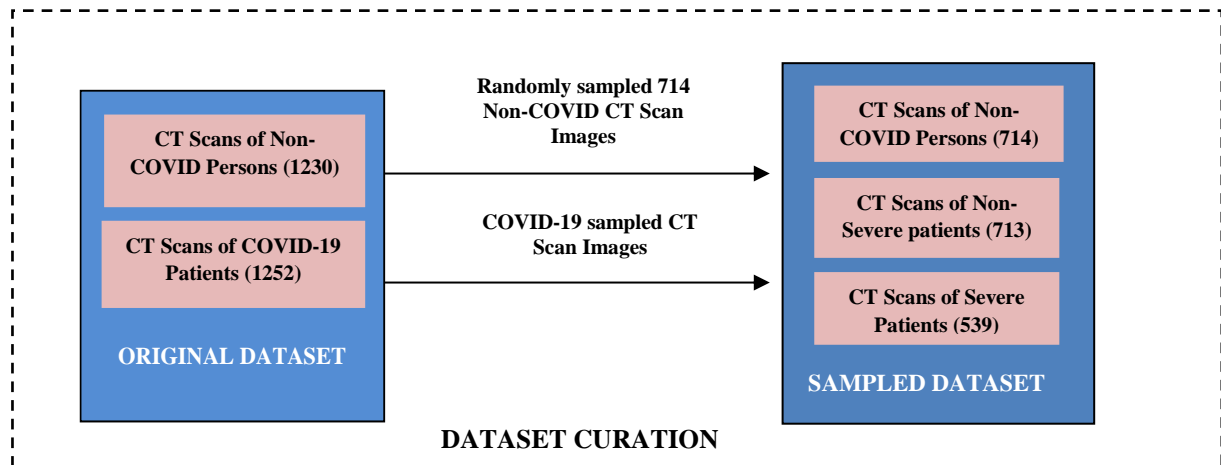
CT Scans of Non-COVID Persons (1230)

CT Scans of COVID-19 Patients (1252)

ORIGINAL DATASET

Randomly sampled 714 Non-COVID CT Scan Images

COVID-19 sampled CT Scan Images

CT Scans of Non-COVID Persons (714)

CT Scans of Non-Severe patients (713)

CT Scans of Severe Patients (539)

SAMPLED DATASET

DATASET CURATION